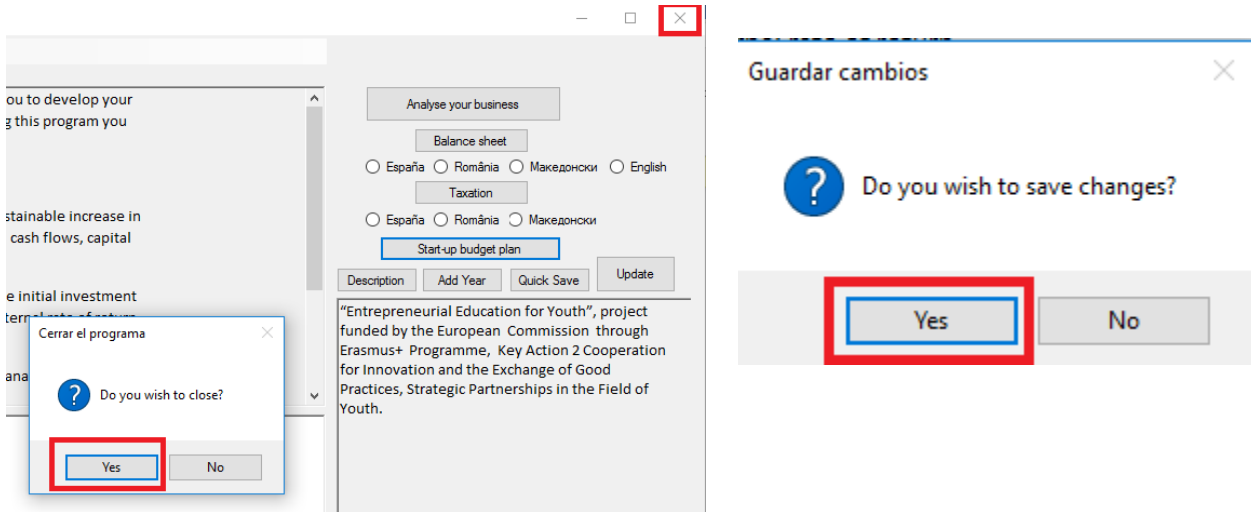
ou to develop your
g this program you

stainable increase in
cash flows, capital

e initial investment
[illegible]

ana

Analyse your business

Balance sheet

España România Македонски English

Taxation

España România Македонски

Start-up budget plan

Description Add Year Quick Save Update

"Entrepreneurial Education for Youth", project funded by the European Commission through Erasmus+ Programme, Key Action 2 Cooperation for Innovation and the Exchange of Good Practices, Strategic Partnerships in the Field of Youth.

Cerrar el programa

Do you wish to close?

Yes No

Guardar cambios

Do you wish to save changes?

Yes No